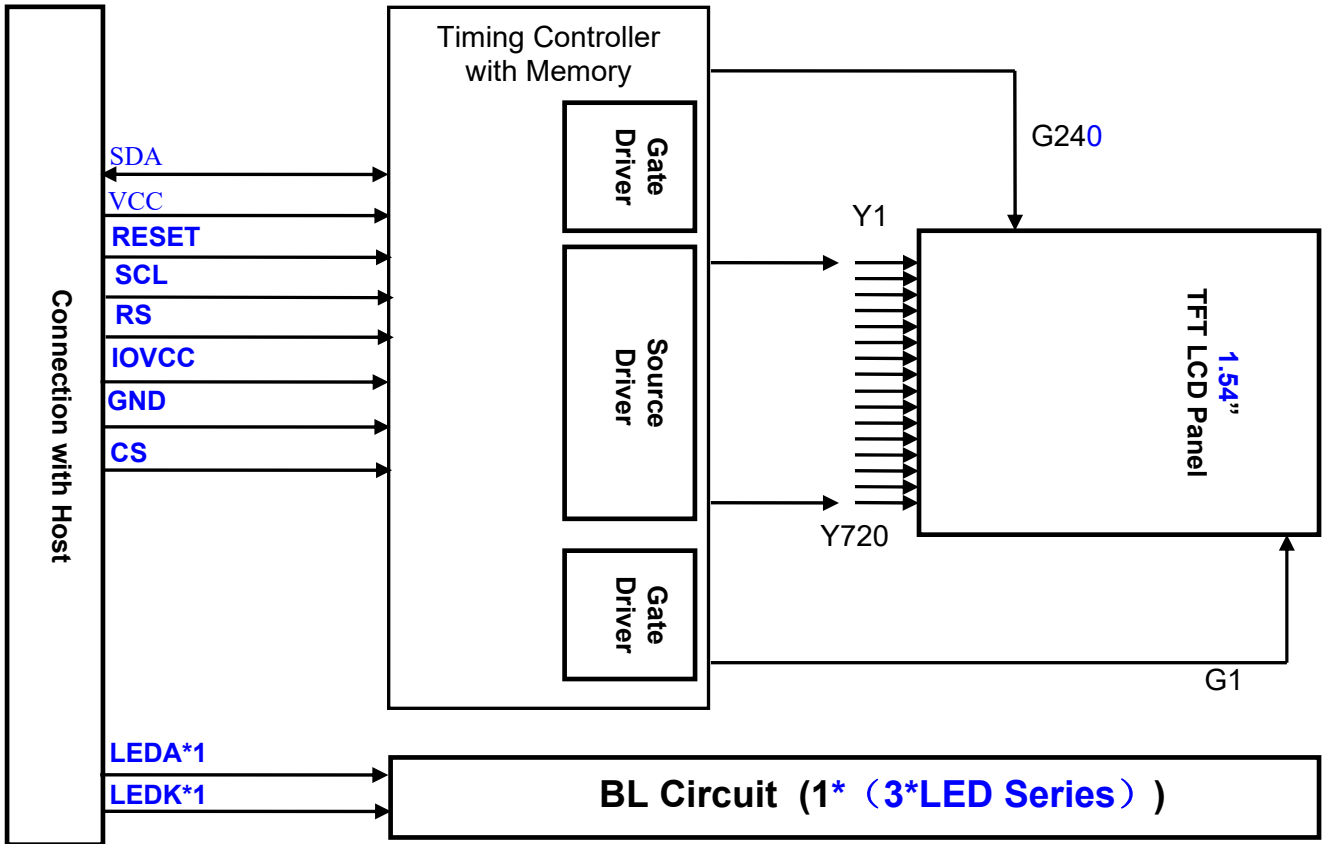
Connection with Host

SDA
VCC
RESET
SCL
RS
IOVCC
GND
CS

Timing Controller with Memory

Gate Driver

Source Driver

Gate Driver

G240

Y1

Y720

1.54" TFT LCD Panel

G1

LEDA*1
LEDK*1

BL Circuit（1*（3*LED Series））